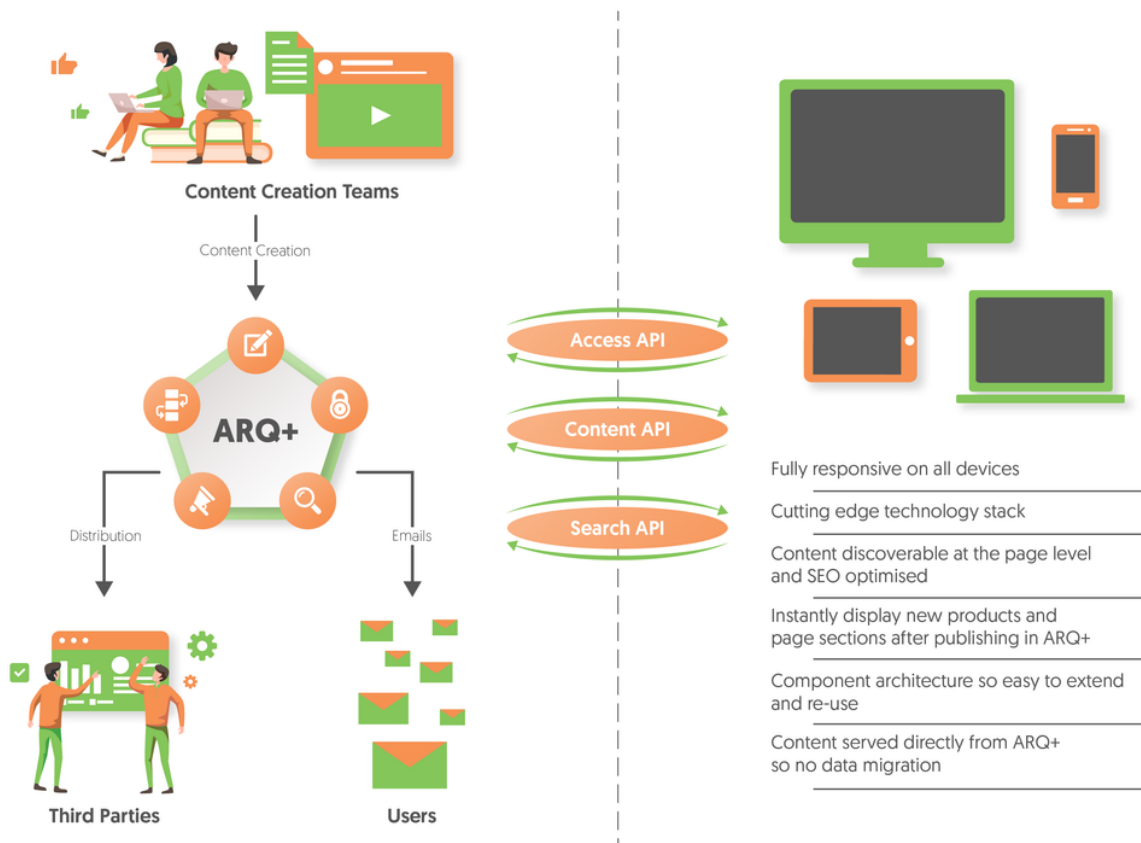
Content Creation Teams

Content Creation

ARQ+

Distribution

Emails

Third Parties

Users

Access API

Content API

Search API

Fully responsive on all devices

Cutting edge technology stack

Content discoverable at the page level and SEO optimised

Instantly display new products and page sections after publishing in ARQ+

Component architecture so easy to extend and re-use

Content served directly from ARQ+ so no data migration